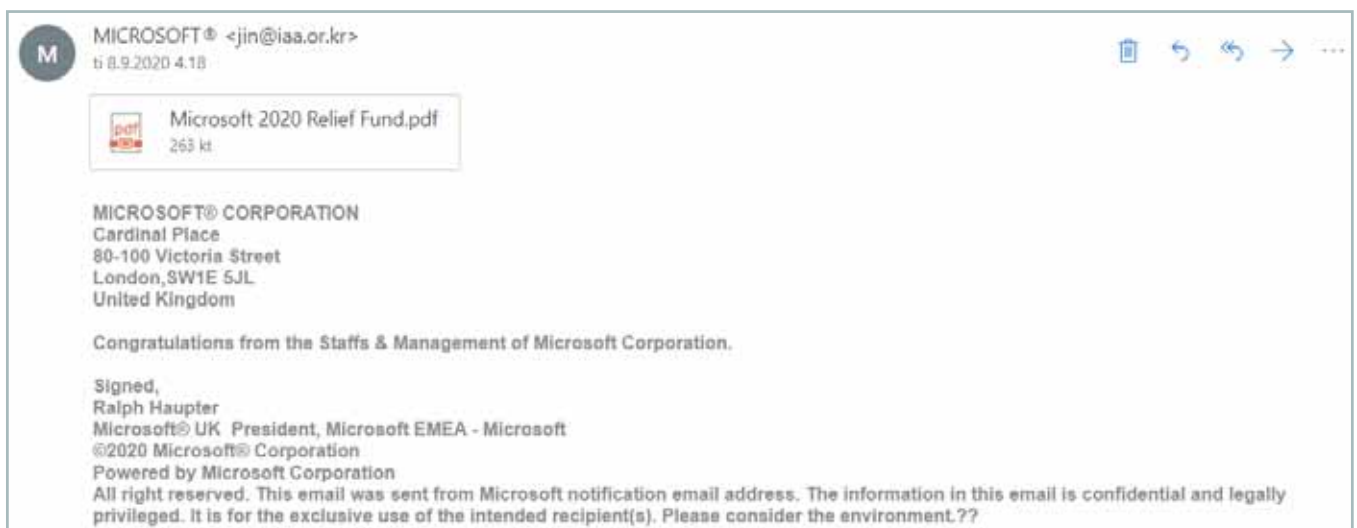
M

MICROSOFT® <jin@iaa.or.kr>
ti 8.9.2020 4.18

Microsoft 2020 Relief Fund.pdf
263 kt

MICROSOFT® CORPORATION
Cardinal Place
80-100 Victoria Street
London,SW1E 5JL
United Kingdom

Congratulations from the Staffs & Management of Microsoft Corporation.

Signed,
Ralph Haupter
Microsoft® UK President, Microsoft EMEA - Microsoft
©2020 Microsoft® Corporation
Powered by Microsoft Corporation
All right reserved. This email was sent from Microsoft notification email address. The information in this email is confidential and legally privileged. It is for the exclusive use of the intended recipient(s). Please consider the environment.??